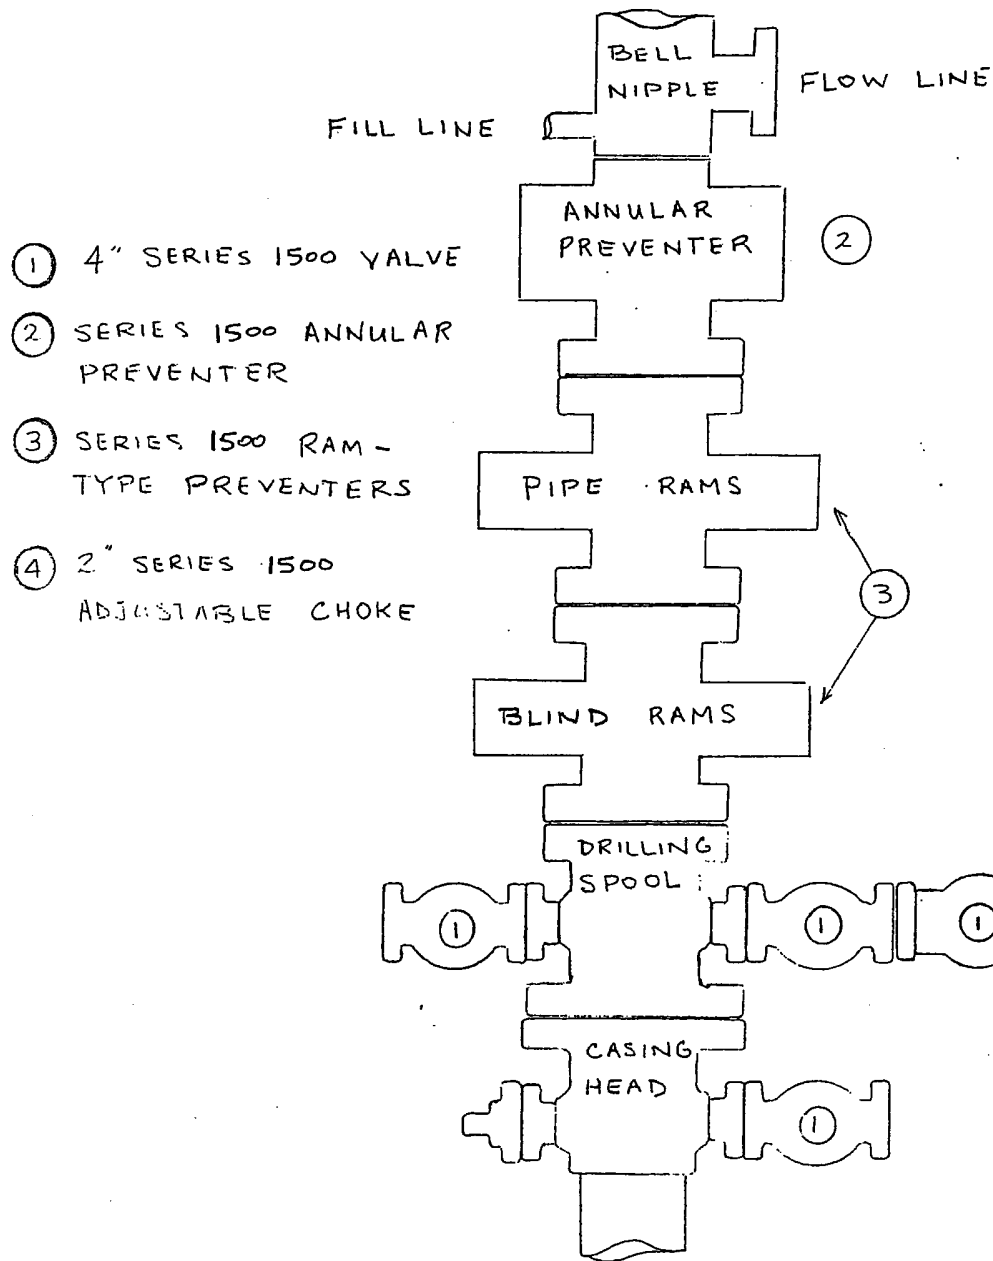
BELL NIPPLE

FLOW LINE

FILL LINE

ANNULAR PREVENTER

2

1 4" SERIES 1500 YALVE

2 SERIES 1500 ANNULAR PREVENTER

3 SERIES 1500 RAM-TYPE PREVENTERS

4 2" SERIES 1500 ADJUSTABLE CHOKE

PIPE RAMS

3

BLIND RAMS

DRILLING SPOOL

1

1

1

CASING HEAD

1